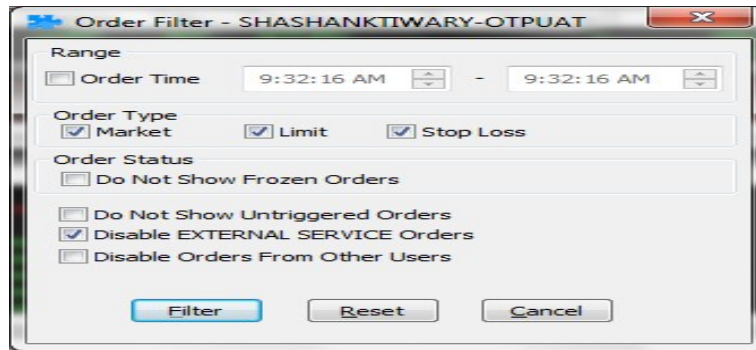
Order Filter - SHASHANKTIWARY-OTPUAT

Range
Order Time 9:32:16 AM - 9:32:16 AM

Order Type
Market Limit Stop Loss

Order Status
Do Not Show Frozen Orders

Do Not Show Untriggered Orders
Disable EXTERNAL SERVICE Orders
Disable Orders From Other Users

Filter Reset Cancel